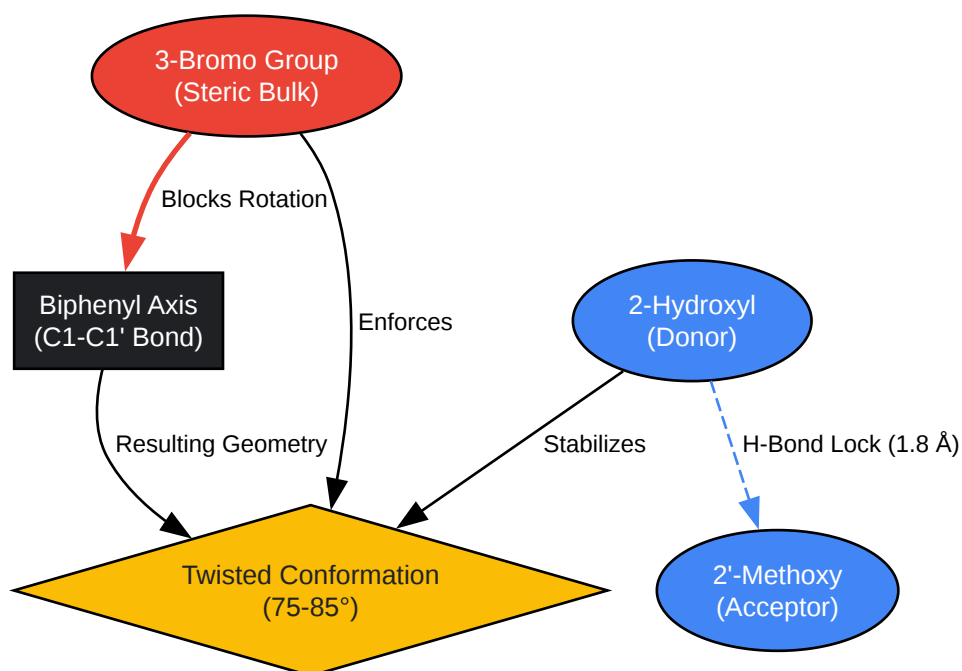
3-Bromo Group
(Steric Bulk)

Blocks Rotation

Enforces

Biphenyl Axis
(C1-C1' Bond)

2-Hydroxyl
(Donor)

Resulting Geometry

Stabilizes

H-Bond Lock (1.8 Å)

Twisted Conformation
(75-85°)

2'-Methoxy
(Acceptor)